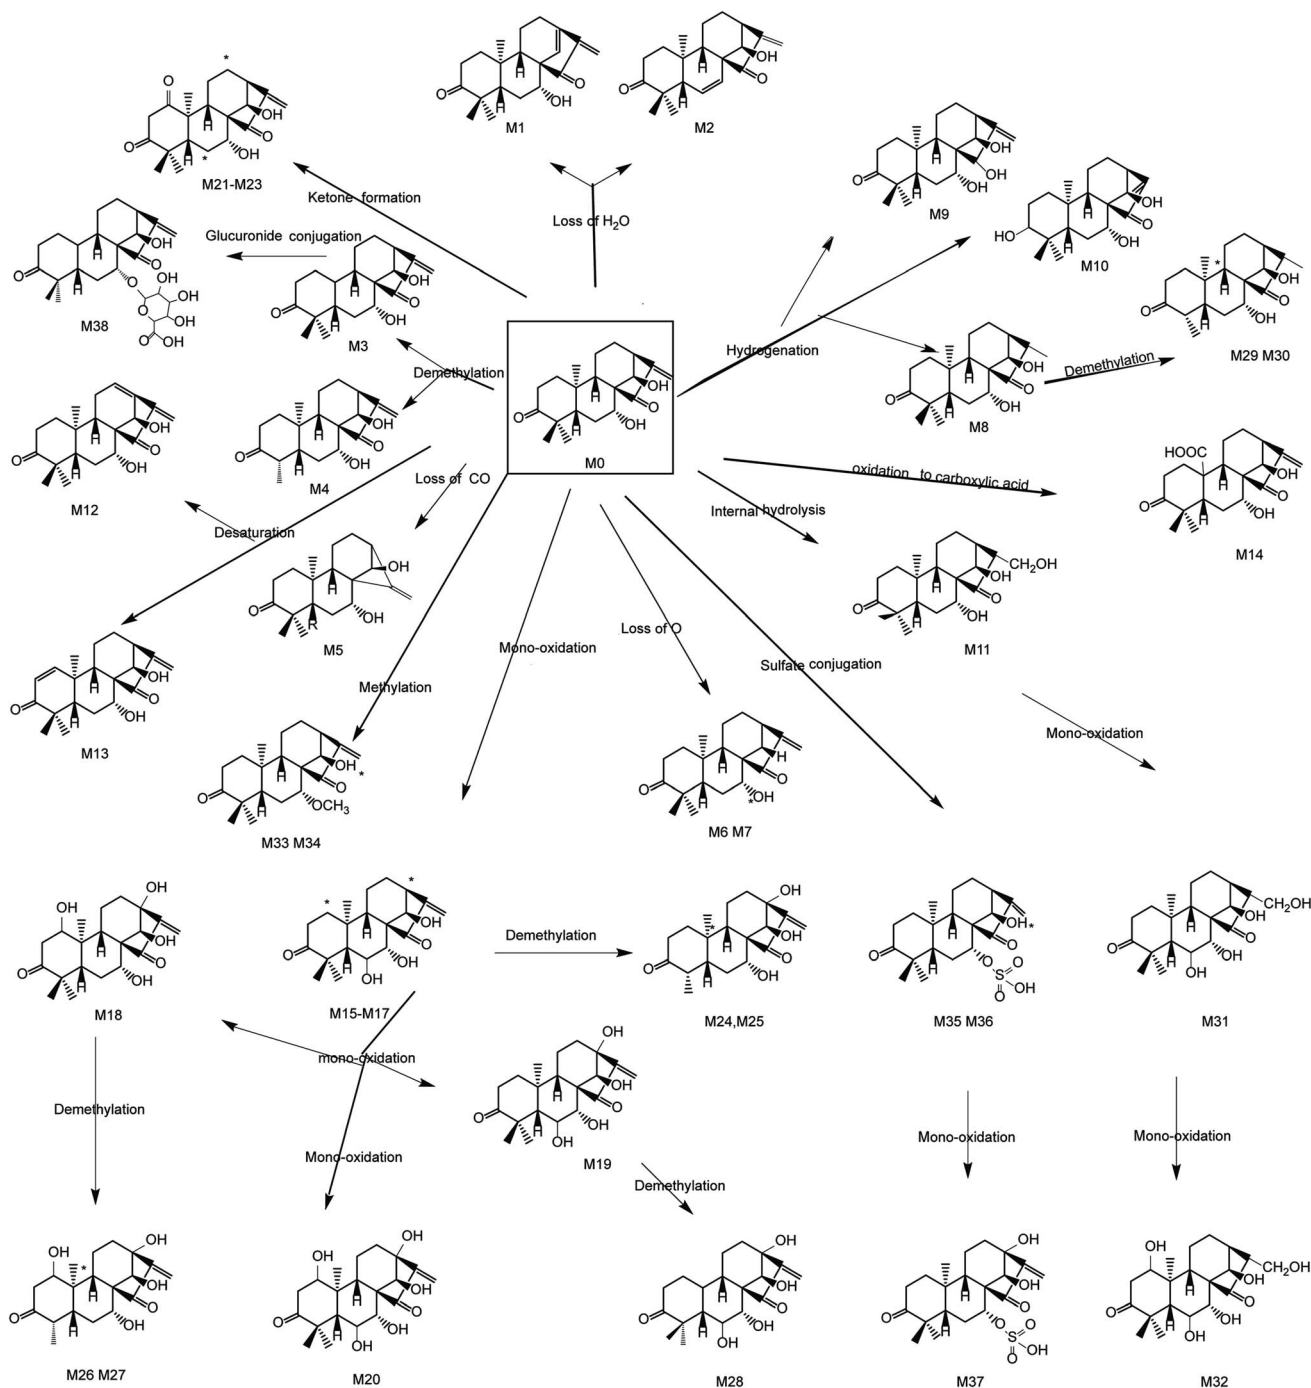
M1
M2
M21-M23
Ketone formation
Loss of $H_2O$
M9
M10
Glucuronide conjugation
M38
M3
Hydrogenation
M29 M30
Demethylation
M8
Demethylation
M12
M4
M0
oxidation to carboxylic acid
HOOC
M14
Loss of CO
Internal hydrolysis
$CH_2OH$
Desaturation
M5
M11
Loss of O
Mono-oxidation
Sulfate conjugation
Methylation
M13
Mono-oxidation
$OCH_3$
M33 M34
M6 M7
M18
M15-M17
Demethylation
M24,M25
M35 M36
$CH_2OH$
M31
mono-oxidation
Demethylation
M19
Mono-oxidation
Mono-oxidation
Mono-oxidation
Demethylation
M26 M27
M20
M28
M37
$CH_2OH$
M32